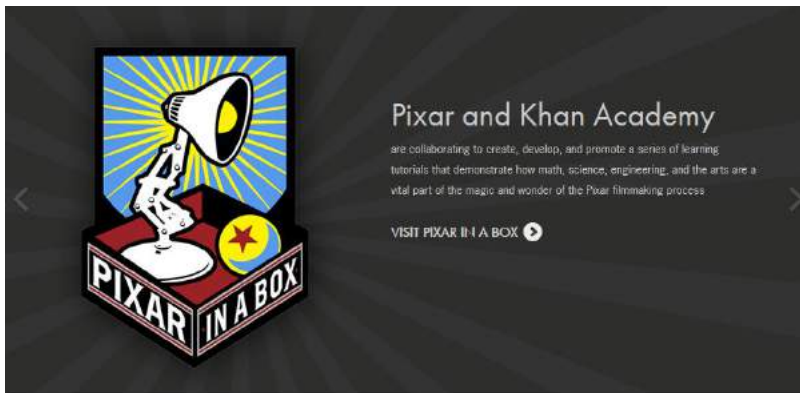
PIXAR IN A BOX

Pixar and Khan Academy

are collaborating to create, develop, and promote a series of learning tutorials that demonstrate how math, science, engineering, and the arts are a vital part of the magic and wonder of the Pixar filmmaking process

VISIT PIXAR IN A BOX